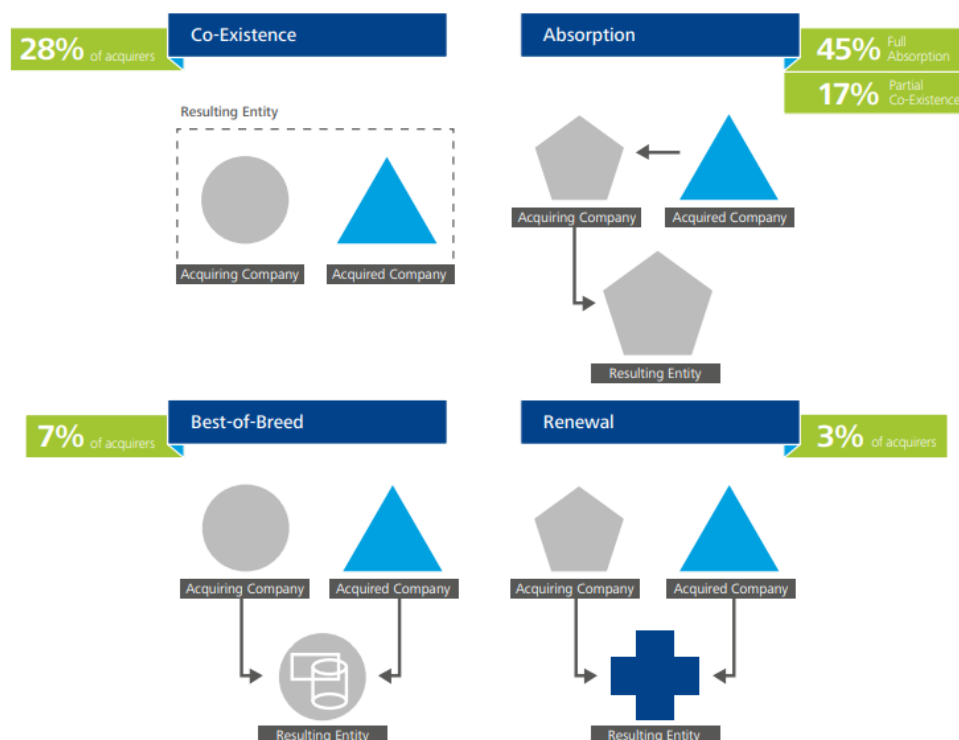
28% of acquirers

Co-Existence

Resulting Entity

Acquiring Company

Acquired Company

Absorption

45% Full Absorption

17% Partial Co-Existence

Acquiring Company

Acquired Company

Resulting Entity

7% of acquirers

Best-of-Breed

Acquiring Company

Acquired Company

Resulting Entity

Renewal

3% of acquirers

Acquiring Company

Acquired Company

Resulting Entity